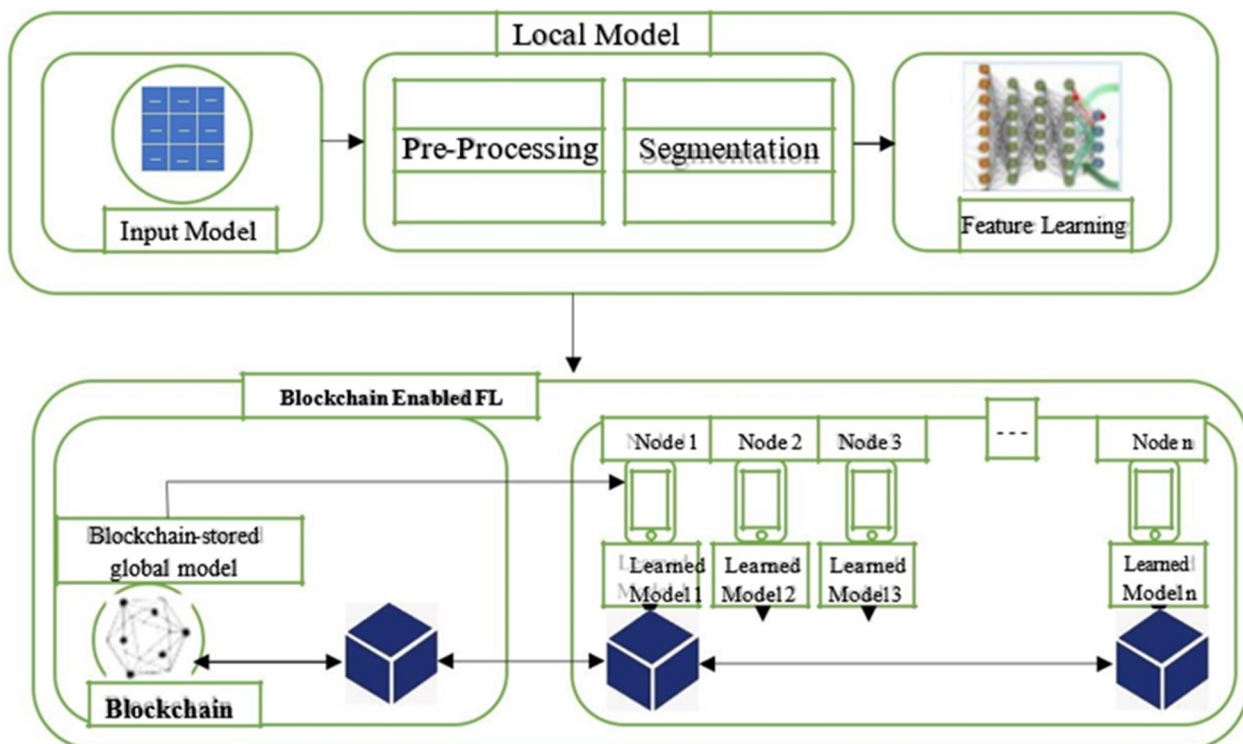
Local Model

Input Model

Pre-Processing

Segmentation

Feature Learning

Blockchain Enabled FL

Node 1

Node 2

Node 3

- - -

Node n

Blockchain-stored global model

Learned Model 1

Learned Model 2

Learned Model 3

Learned Model n

Blockchain